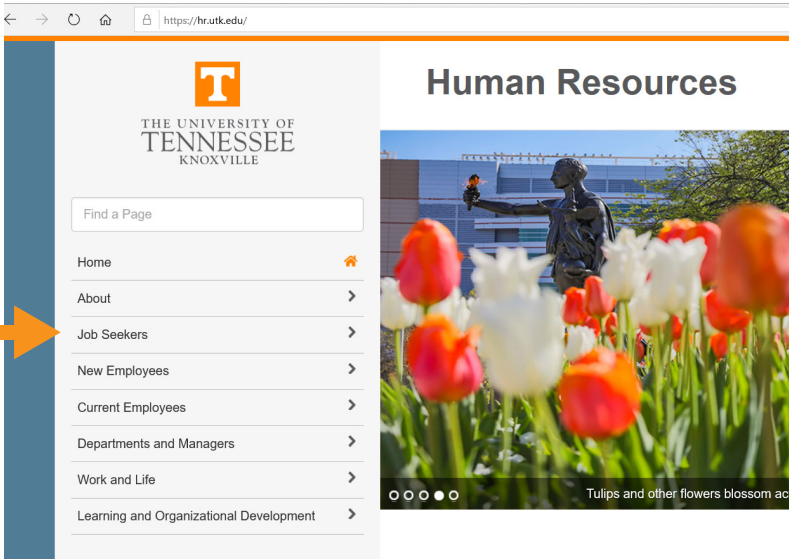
https://hr.utk.edu/

T

THE UNIVERSITY OF TENNESSEE KNOXVILLE

Find a Page

Home

About

Job Seekers

New Employees

Current Employees

Departments and Managers

Work and Life

Learning and Organizational Development

Human Resources

Tulips and other flowers blossom ac